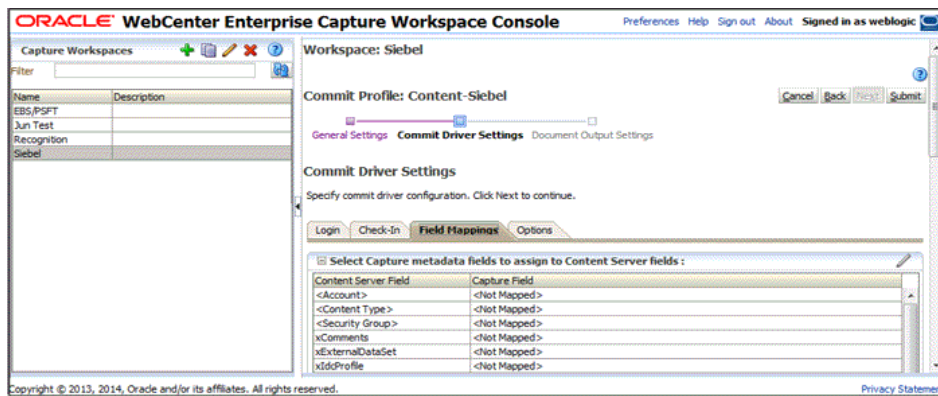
ORACLE® WebCenter Enterprise Capture Workspace Console

Preferences Help Sign out About Signed in as weblogic

Capture Workspaces

Filter

| Name | Description |
|---|---|
| EBS/PSFT | |
| Jun Test | |
| Recognition | |
| Siebel | |

Workspace: Siebel

Commit Profile: Content-Siebel

Cancel Back Next Submit

General Settings Commit Driver Settings Document Output Settings

Commit Driver Settings

Specify commit driver configuration. Click Next to continue.

Login Check-In Field Mappings Options

Select Capture metadata fields to assign to Content Server fields :

| Content Server Field | Capture Field |
|---|---|
| <Account> | <Not Mapped> |
| <Content Type> | <Not Mapped> |
| <Security Group> | <Not Mapped> |
| xComments | <Not Mapped> |
| xExternalDataSet | <Not Mapped> |
| xIdcProfile | <Not Mapped> |

Copyright © 2013, 2014, Oracle and/or its affiliates. All rights reserved.

Privacy Statemer